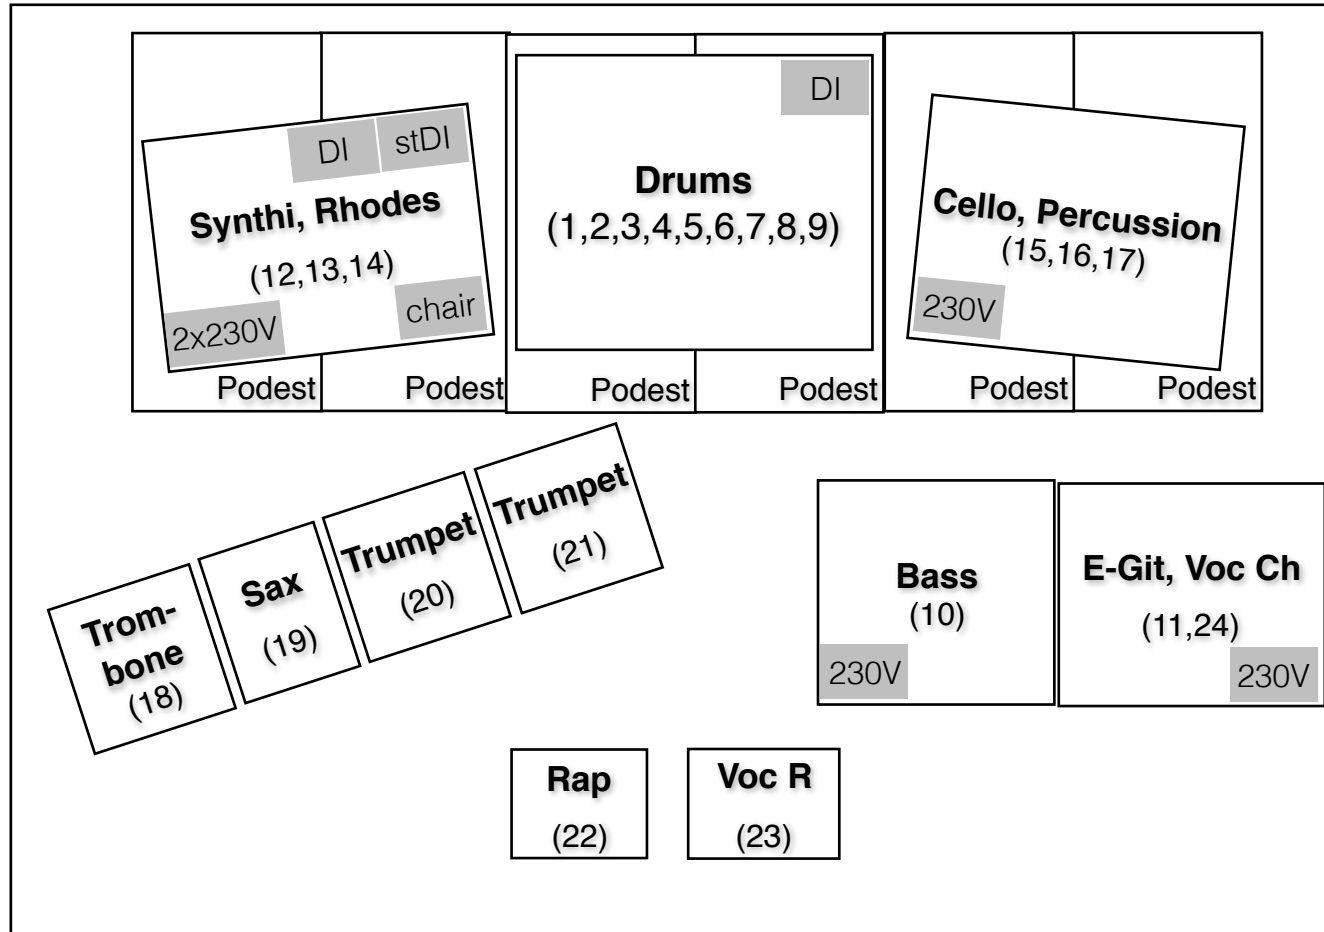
DI stDI

Synthi, Rhodes

(12,13,14)

2x230V chair

Podest Podest

DI

Drums

(1,2,3,4,5,6,7,8,9)

Podest Podest

Cello, Percussion

(15,16,17)

230V

Podest Podest

Trombone
(18)

Sax
(19)

Trumpet
(20)

Trumpet
(21)

Bass
(10)
230V

E-Git, Voc Ch
(11,24)
230V

Rap
(22)

Voc R
(23)